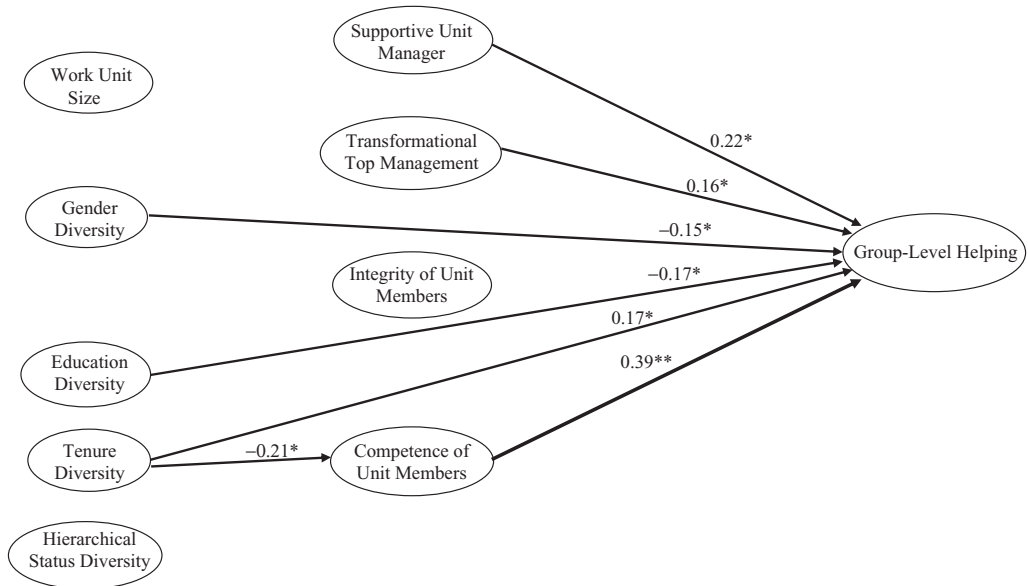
Supportive Unit Manager

Work Unit Size

Transformational Top Management

0.22*

0.16*

Gender Diversity

–0.15*

Group-Level Helping

Integrity of Unit Members

–0.17*

0.17*

Education Diversity

0.39**

Tenure Diversity

–0.21*

Competence of Unit Members

Hierarchical Status Diversity